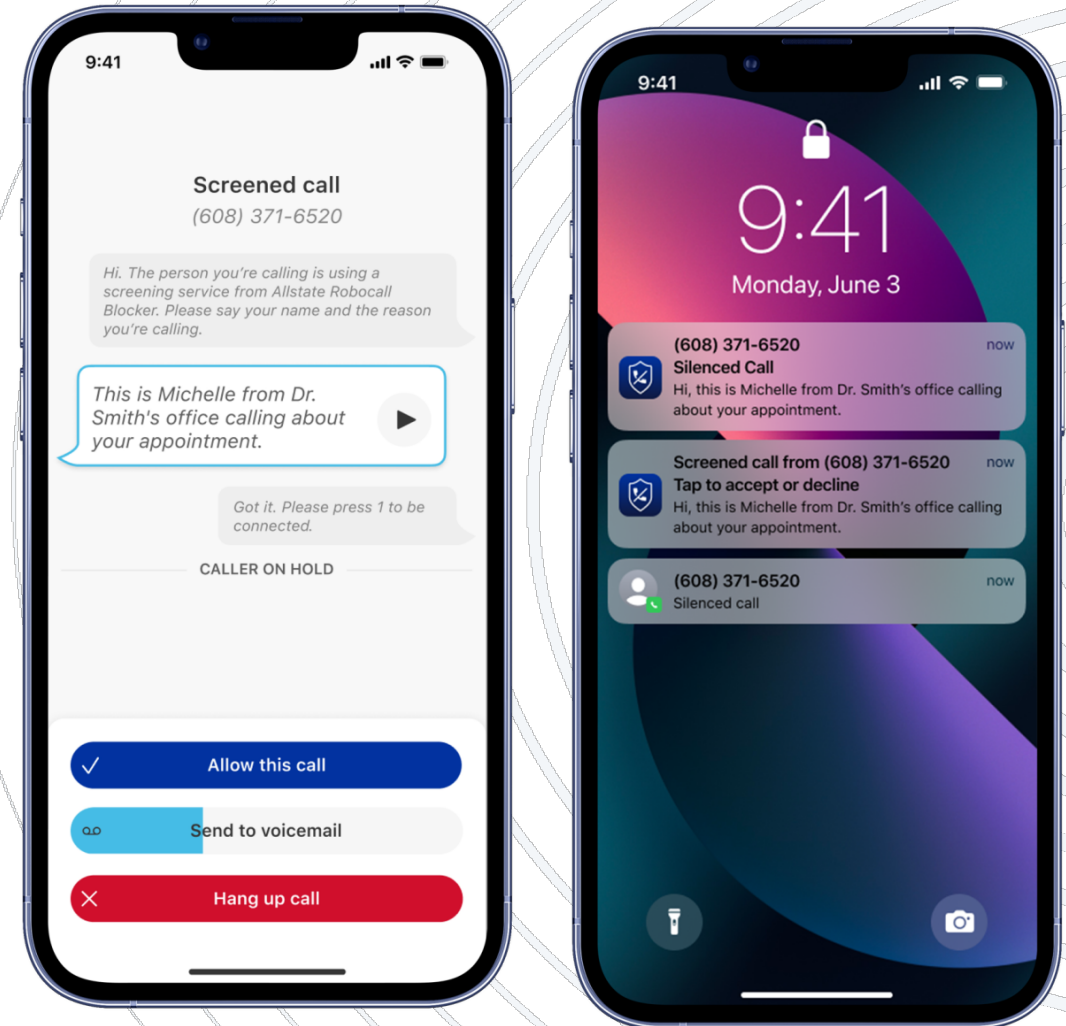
9:41

Screened call
(608) 371-6520

Hi. The person you're calling is using a screening service from Allstate Robocall Blocker. Please say your name and the reason you're calling.

This is Michelle from Dr. Smith's office calling about your appointment.

Got it. Please press 1 to be connected.

CALLER ON HOLD

Allow this call

Send to voicemail

Hang up call

9:41

9:41
Monday, June 3

(608) 371-6520
now
Silenced Call
Hi, this is Michelle from Dr. Smith's office calling about your appointment.

Screened call from (608) 371-6520
now
Tap to accept or decline
Hi, this is Michelle from Dr. Smith's office calling about your appointment.

(608) 371-6520
now
Silenced call